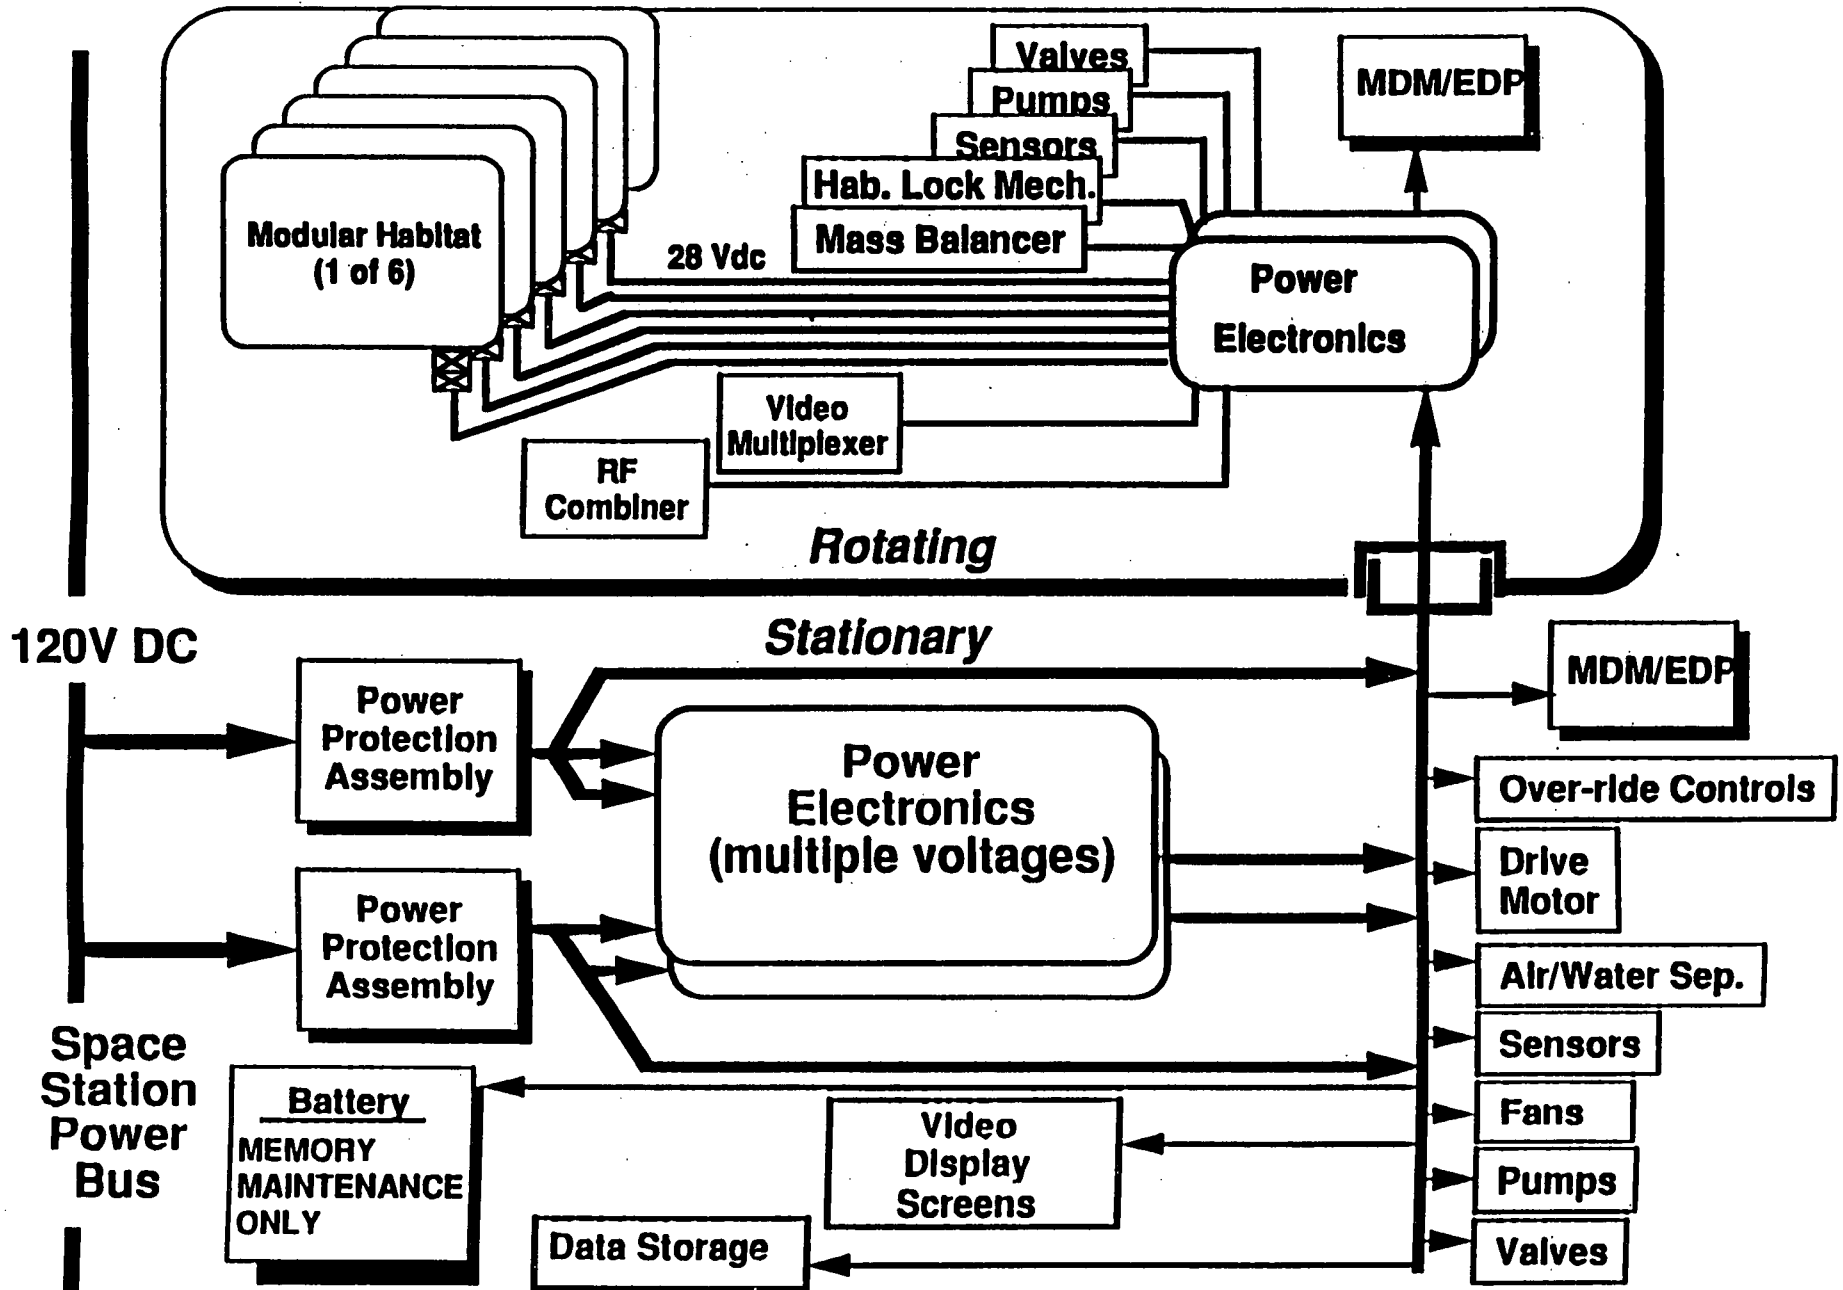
Valves
Pumps
Sensors
Hab. Lock Mech.
Mass Balancer
MDM/EDP
Modular Habitat (1 of 6)
28 Vdc
Power Electronics
Video Multiplexer
RF Combiner
Rotating
Stationary
120V DC
MDM/EDP
Power Protection Assembly
Power Electronics (multiple voltages)
Over-ride Controls
Drive Motor
Power Protection Assembly
Air/Water Sep.
Sensors
Space Station Power Bus
Battery
MEMORY MAINTENANCE ONLY
Fans
Video Display Screens
Pumps
Data Storage
Valves